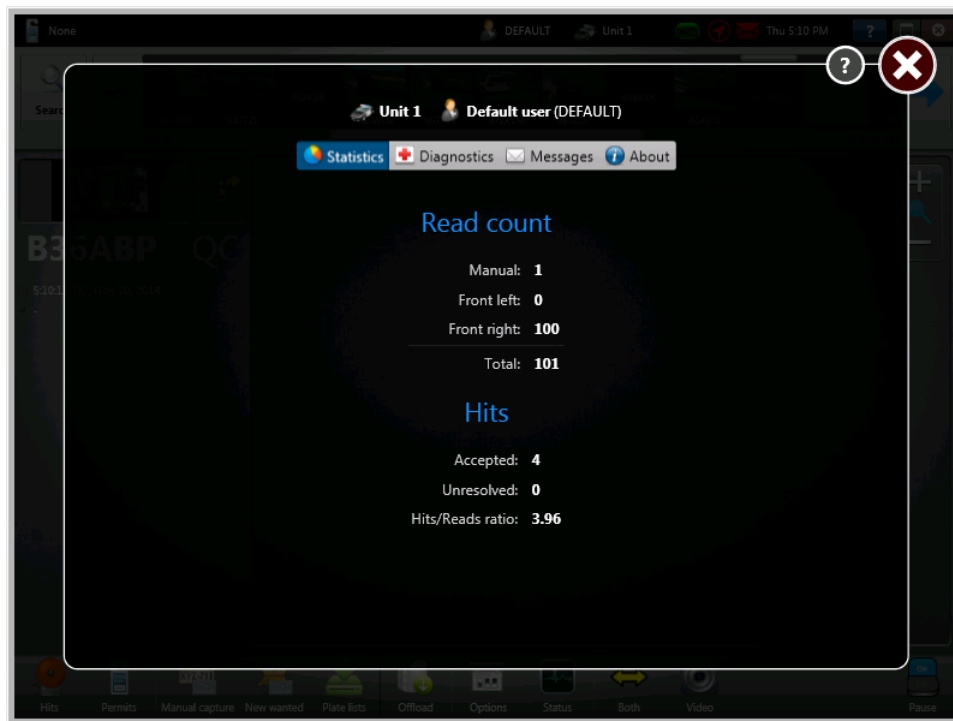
None DEFAULT Unit 1 Thu 5:10 PM

?

Unit 1 Default user (DEFAULT)

Statistics Diagnostics Messages About

Read count

Manual: 1
Front left: 0
Front right: 100
Total: 101

Hits

Accepted: 4
Unresolved: 0
Hits/Reads ratio: 3.96

Hits Permits Manual capture New wanted Plate lists Offload Options Status Both Video Pause